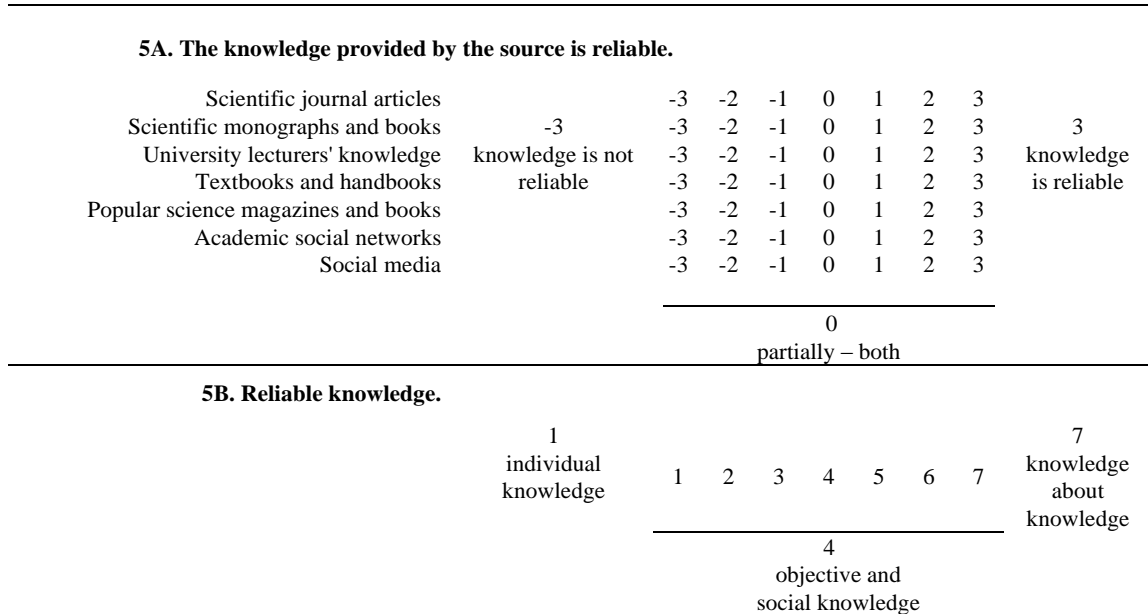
**5A. The knowledge provided by the source is reliable.**

| | | | | | | | | | |
|---|---|---|---|---|---|---|---|---|---|
| Scientific journal articles | | -3 | -2 | -1 | 0 | 1 | 2 | 3 | |
| Scientific monographs and books | -3 | -3 | -2 | -1 | 0 | 1 | 2 | 3 | 3 |
| University lecturers' knowledge | knowledge is not | -3 | -2 | -1 | 0 | 1 | 2 | 3 | knowledge |
| Textbooks and handbooks | reliable | -3 | -2 | -1 | 0 | 1 | 2 | 3 | is reliable |
| Popular science magazines and books | | -3 | -2 | -1 | 0 | 1 | 2 | 3 | |
| Academic social networks | | -3 | -2 | -1 | 0 | 1 | 2 | 3 | |
| Social media | | -3 | -2 | -1 | 0 | 1 | 2 | 3 | |

0
partially – both

**5B. Reliable knowledge.**

1
individual knowledge

1 2 3 4 5 6 7

7
knowledge about knowledge

4
objective and social knowledge